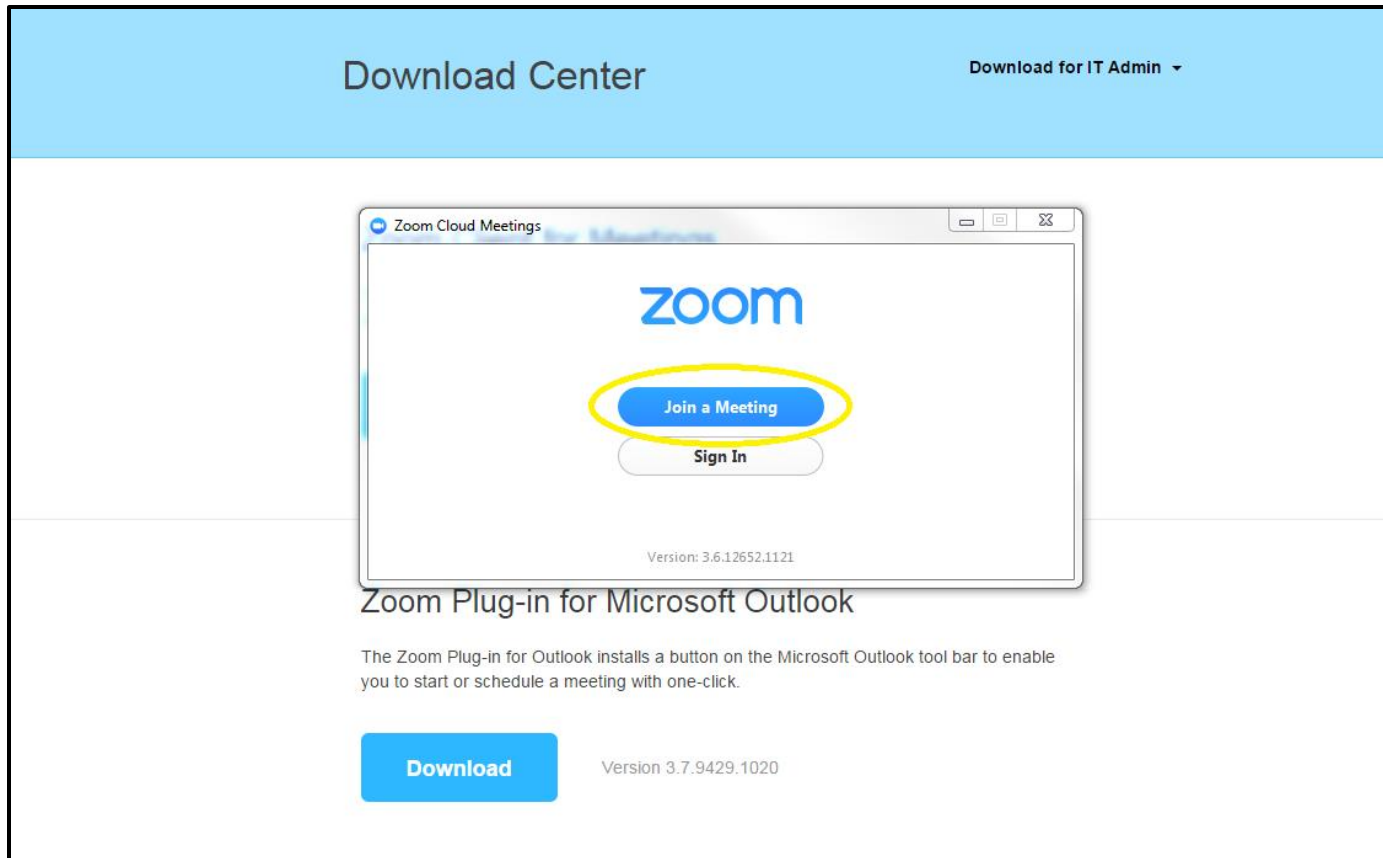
Download Center

Download for IT Admin

Zoom Cloud Meetings

zoom

Join a Meeting

Sign In

Version: 3.6.12652.1121

Zoom Plug-in for Microsoft Outlook

The Zoom Plug-in for Outlook installs a button on the Microsoft Outlook tool bar to enable you to start or schedule a meeting with one-click.

Download

Version 3.7.9429.1020